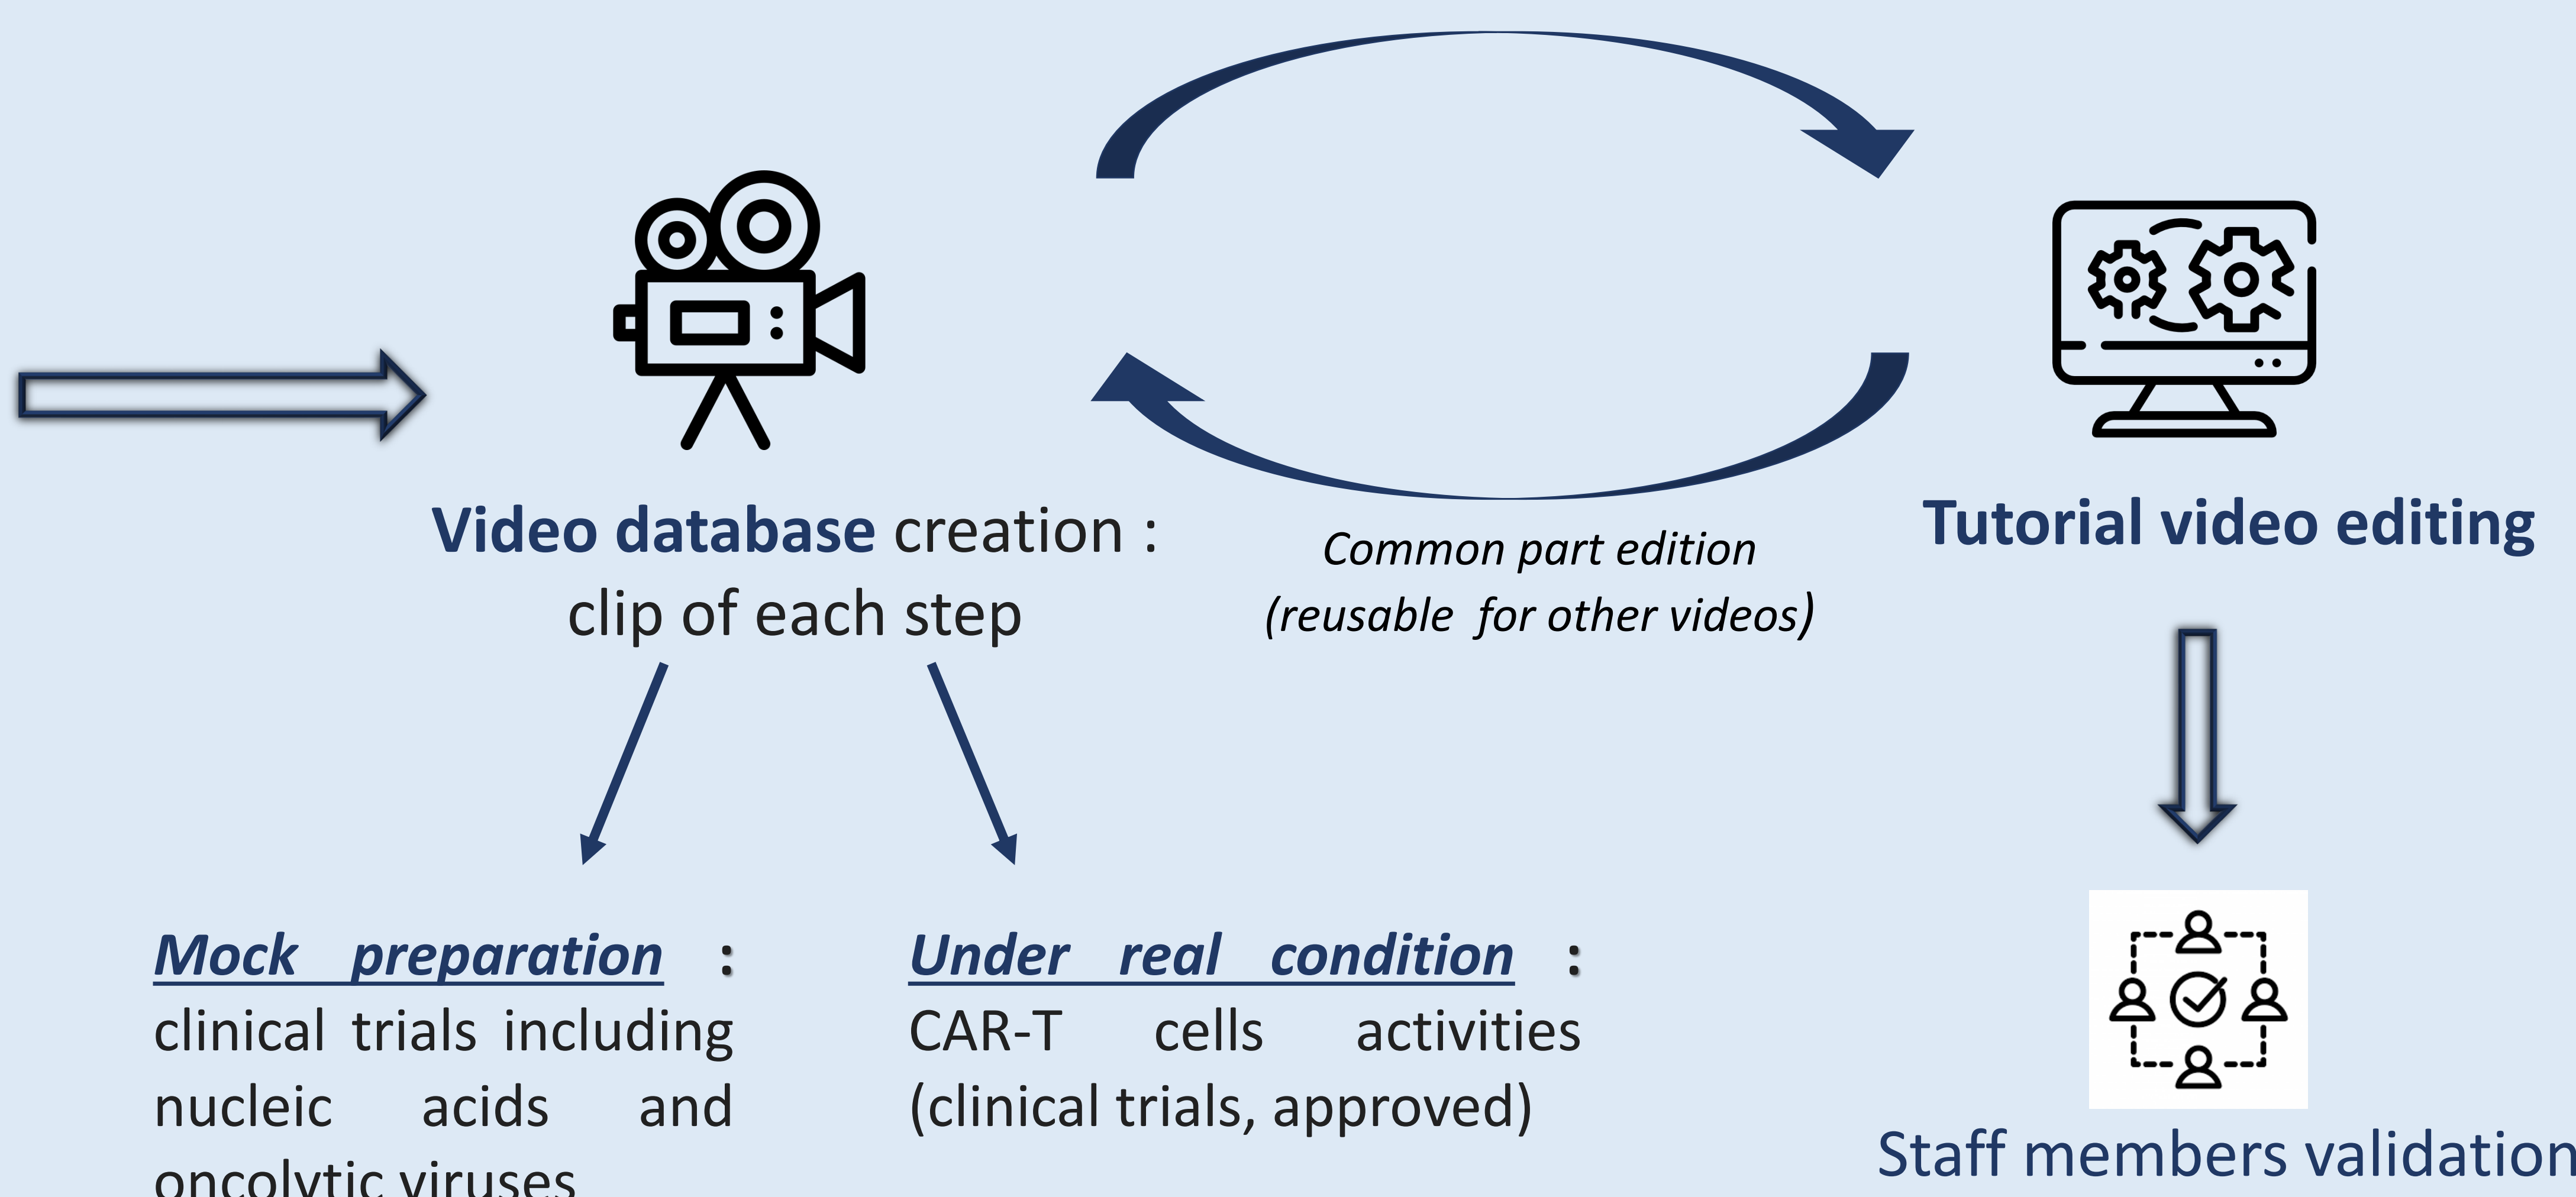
Video database creation : clip of each step

Common part edition (reusable for other videos)

Tutorial video editing

Mock preparation : clinical trials including nucleic acids and oncolytic viruses

Under real condition : CAR-T cells activities (clinical trials, approved)

Staff members validation